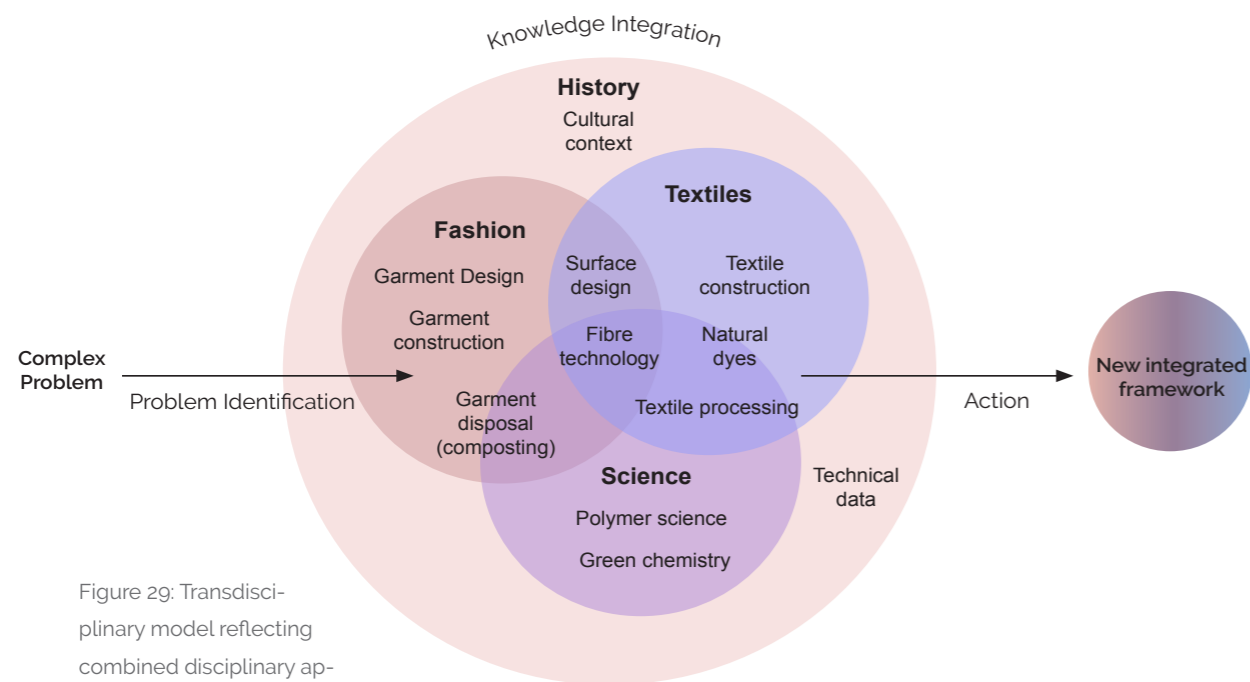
Knowledge Integration

History

Cultural context

Textiles

Fashion

Garment Design

Garment construction

Surface design

Textile construction

Fibre technology

Natural dyes

Complex Problem

Problem Identification

Garment disposal (composting)

Textile processing

Action

New integrated framework

Science

Technical data

Polymer science

Green chemistry

Figure 29: Transdisciplinary model reflecting combined disciplinary ap-